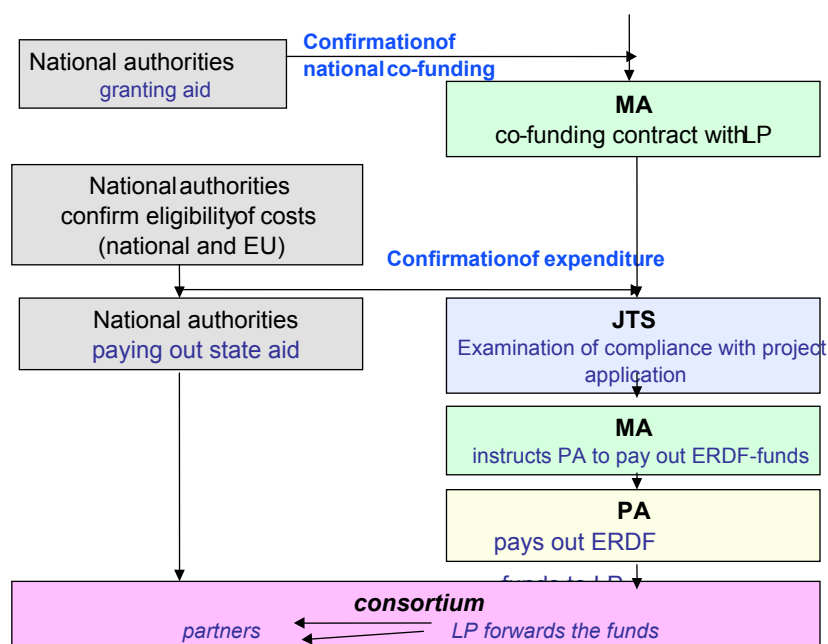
National authorities
granting aid

Confirmationof nationalco-funding

MA
co-funding contract withLP

Nationalauthorities
confirm eligibilityof costs
(national and EU)

Confirmationof expenditure

National authorities
paying out state aid

JTS
Examination of compliance with project application

MA
instructs PA to pay out ERDF-funds

PA
pays out ERDF

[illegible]

consortium
partners
LP forwards the funds